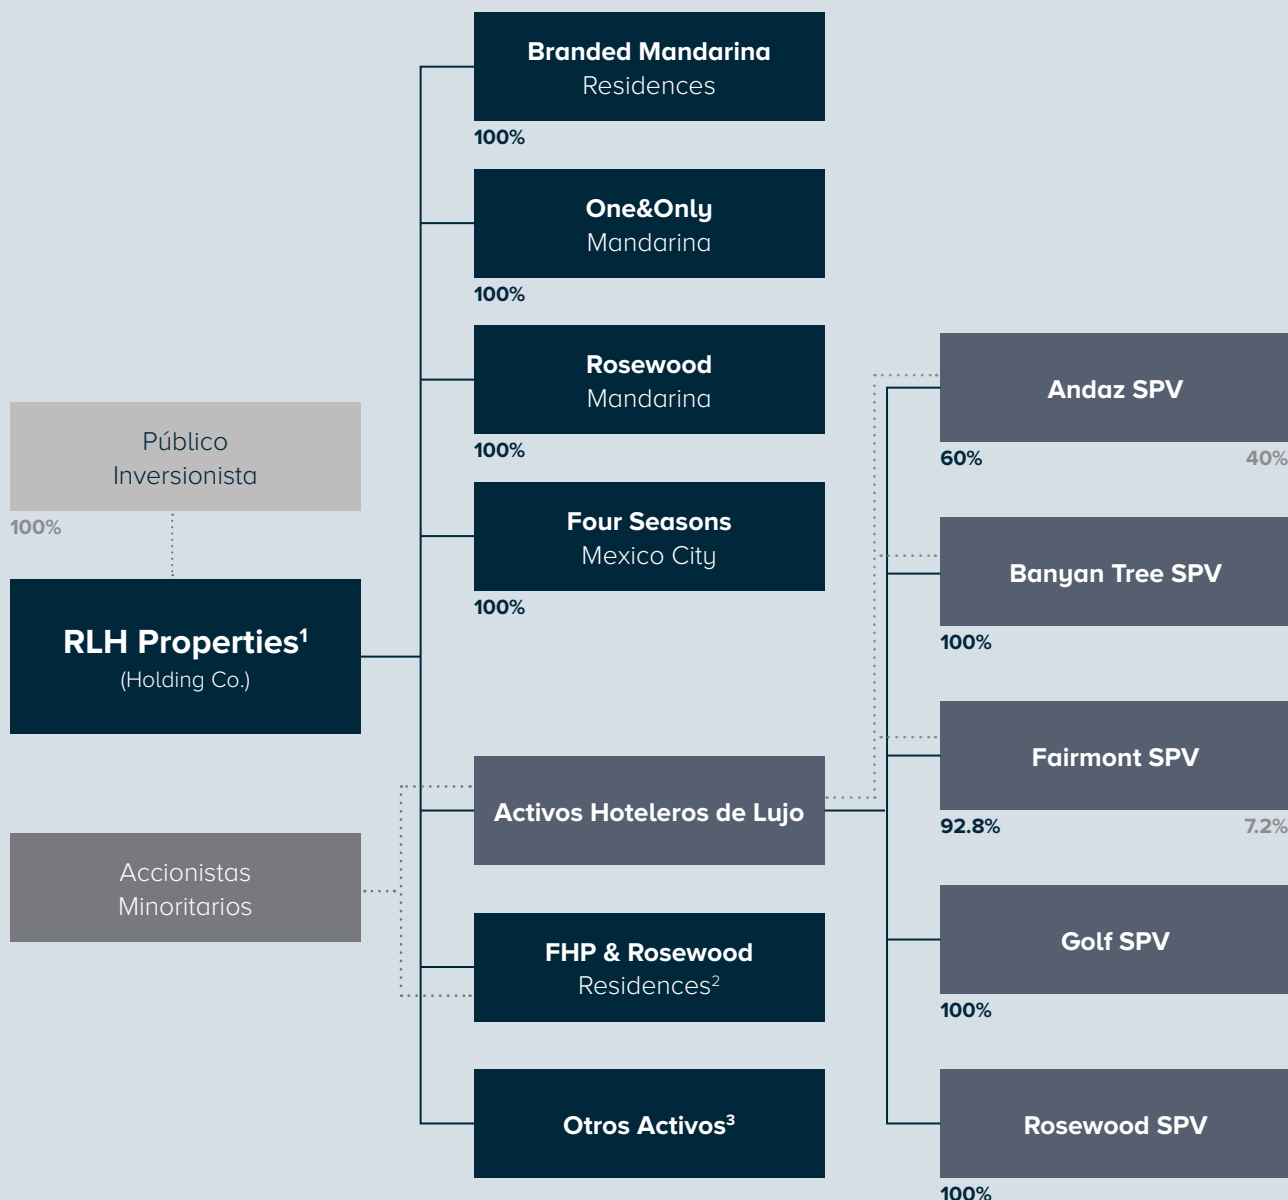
Público Inversionista

100%

RLH Properties$^1$
(Holding Co.)

Accionistas Minoritarios

Branded Mandarina Residences

100%

One&Only Mandarina

100%

Rosewood Mandarina

100%

Four Seasons Mexico City

100%

Activos Hoteleros de Lujo

FHP & Rosewood Residences$^2$

Otros Activos$^3$

Andaz SPV

60%

40%

Banyan Tree SPV

100%

Fairmont SPV

92.8%

7.2%

Golf SPV

100%

Rosewood SPV

100%